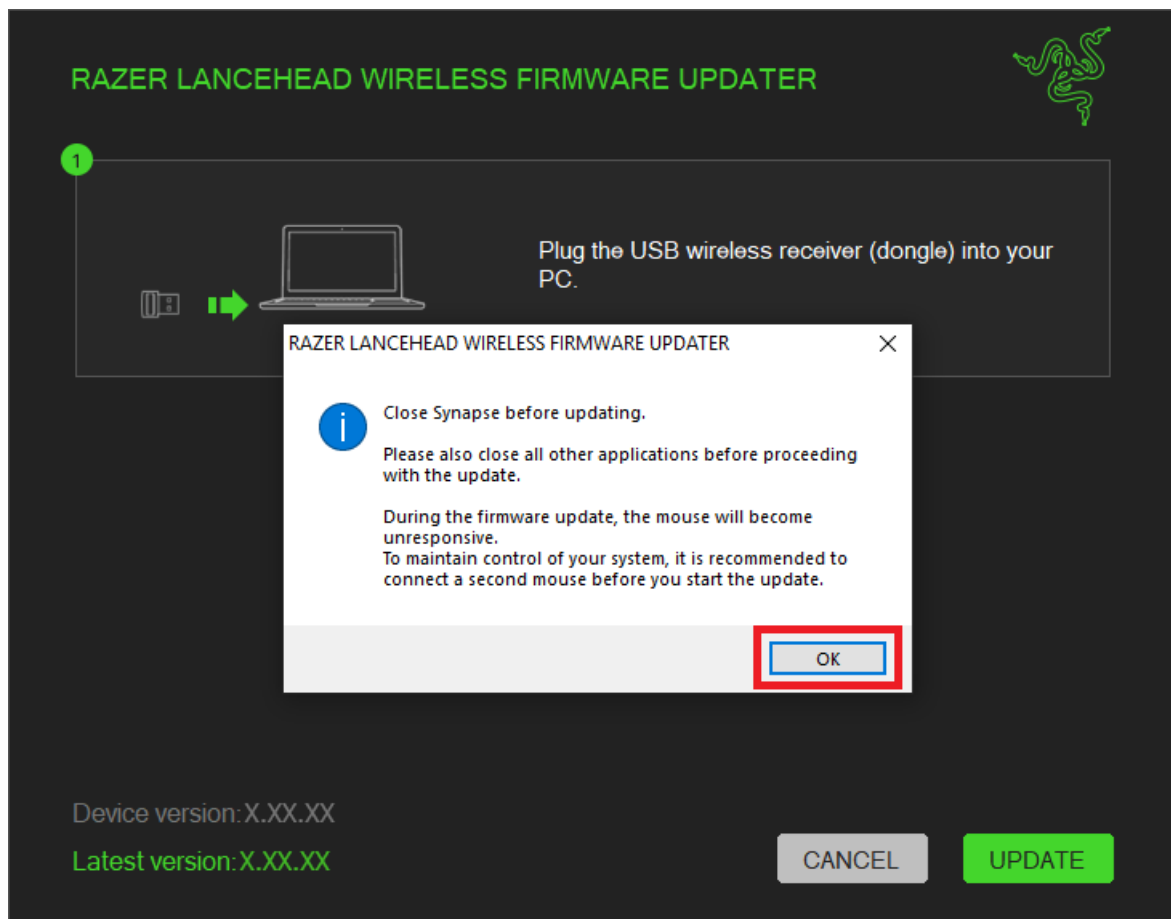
RAZER LANCEHEAD WIRELESS FIRMWARE UPDATER

1

Plug the USB wireless receiver (dongle) into your PC.

RAZER LANCEHEAD WIRELESS FIRMWARE UPDATER

×

Close Synapse before updating.

Please also close all other applications before proceeding with the update.

During the firmware update, the mouse will become unresponsive.
To maintain control of your system, it is recommended to connect a second mouse before you start the update.

OK

Device version: X.XX.XX

Latest version: X.XX.XX

CANCEL

UPDATE